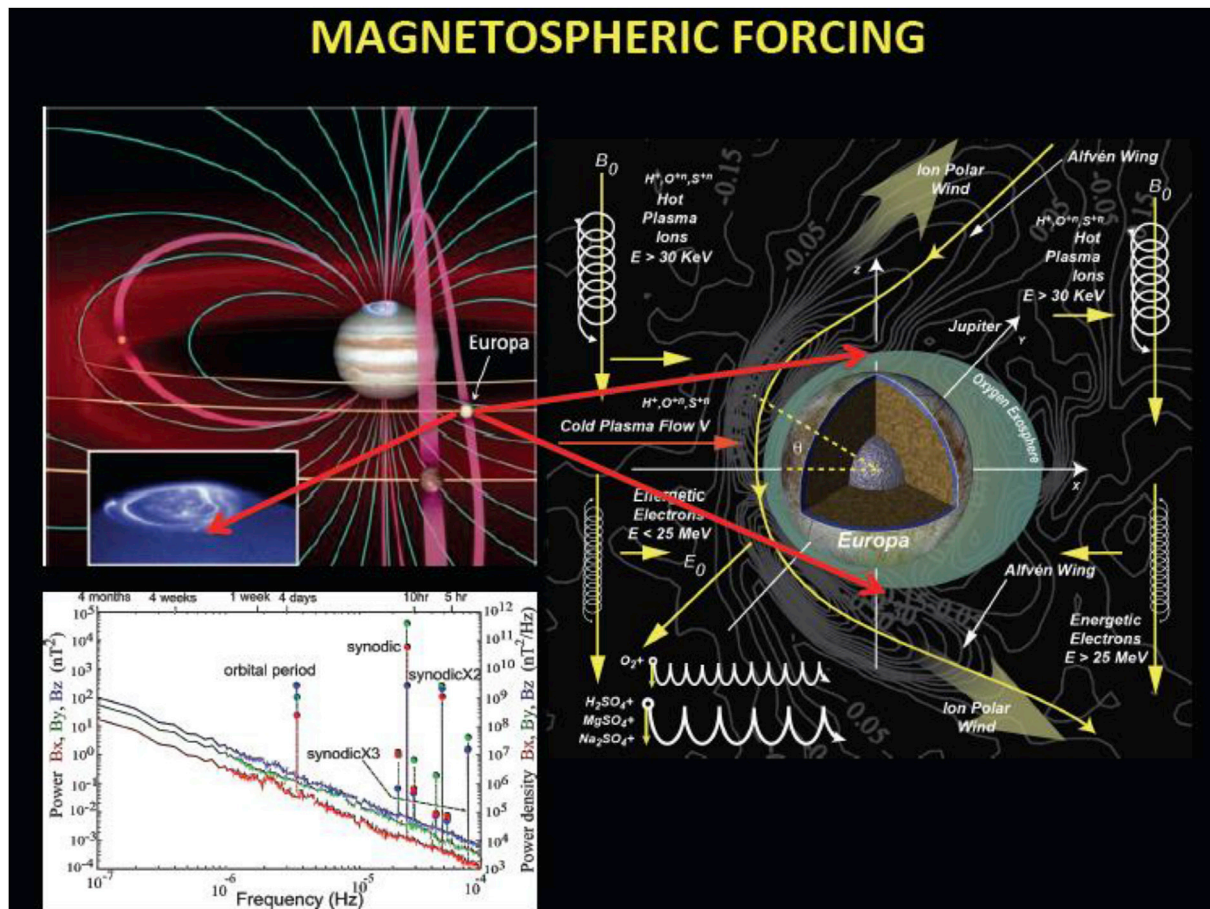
MAGNETOSPHERIC FORCING

Europa

4 months 4 weeks 1 week 4 days 10hr 5 hr

$10^5$ $10^4$ $10^3$ $10^2$ $10^1$ $10^0$ $10^{-1}$ $10^{-2}$ $10^{-3}$ $10^{-4}$

Power Bx, By, Bz ($nT^2$)

orbital period

synodic

synodicX2

synodicX3

$10^{-7}$ $10^{-6}$ $10^{-5}$ $10^{-4}$

Frequency (Hz)

$10^{12}$ $10^{11}$ $10^{10}$ $10^9$ $10^8$ $10^7$ $10^6$ $10^5$ $10^4$ $10^3$

Power density Bx, By, Bz ($nT^2$/Hz)

$B_0$

$H^+,O^{+n},S^{+n}$ Hot Plasma Ions E > 30 KeV

Ion Polar Wind

Alfvén Wing

$B_0$

$H^+,O^{+n},S^{+n}$ Hot Plasma Ions E > 30 KeV

-0.15

-0.05

z

Jupiter

y

$H^+,O^{+n},S^{+n}$

Cold Plasma Flow V

θ

Oxygen Exosphere

x

Energetic Electrons E < 25 MeV

$E_0$

Europa

Alfvén Wing

Energetic Electrons E > 25 MeV

$O_2$+

$H_2SO_4$+

$MgSO_4$+

$Na_2SO_4$+

Ion Polar Wind

0.05